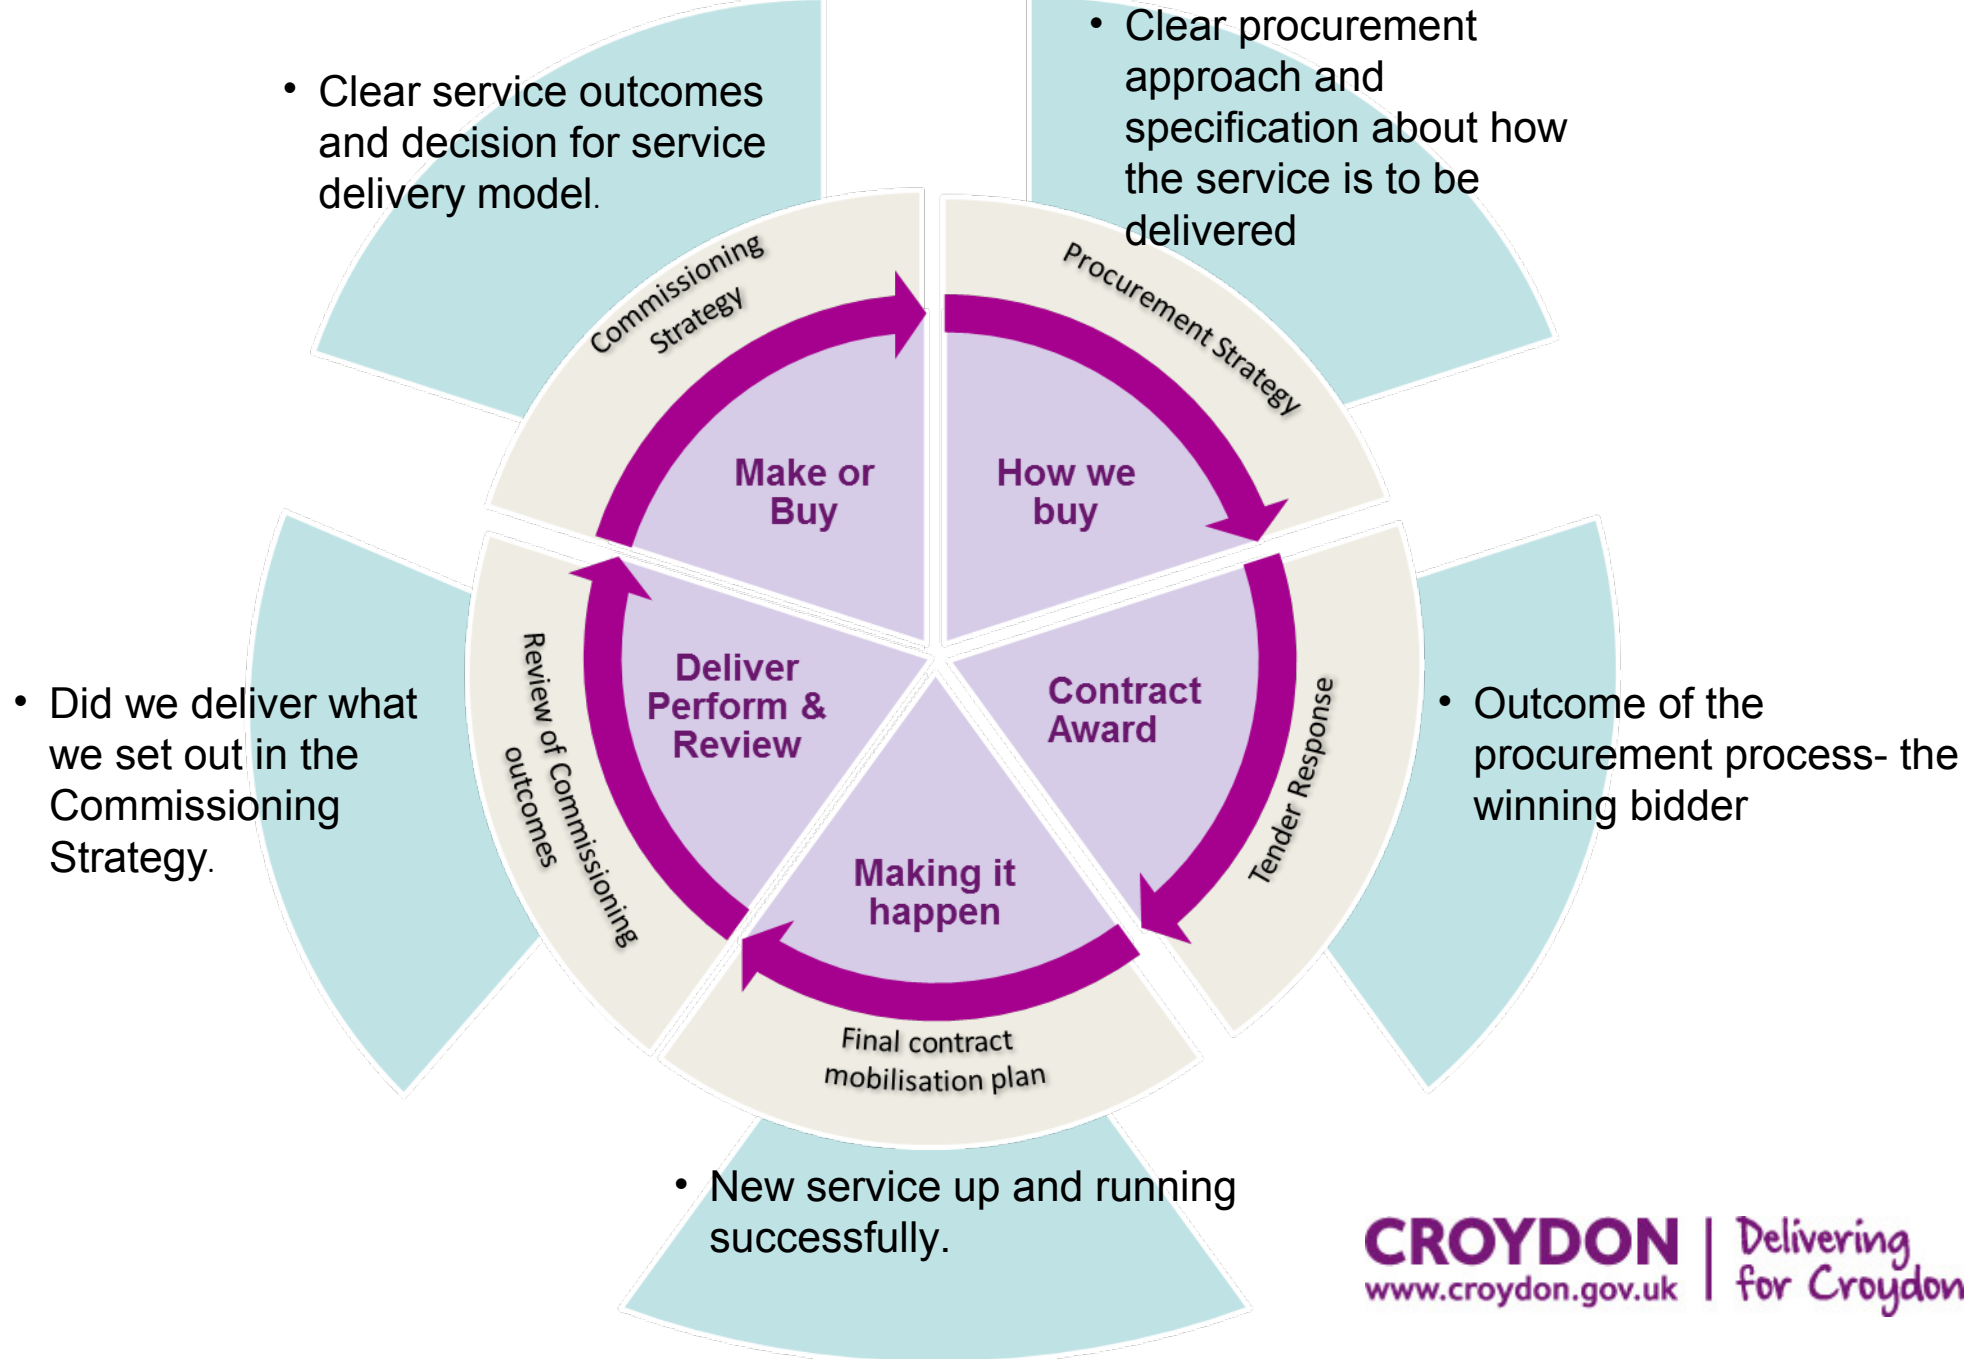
• Clear service outcomes and decision for service delivery model.

• Clear procurement approach and specification about how the service is to be delivered

Commissioning Strategy

Procurement Strategy

Make or Buy

How we buy

Deliver Perform & Review

Contract Award

Making it happen

Review of Commissioning outcomes

Tender Response

Final contract mobilisation plan

• Did we deliver what we set out in the Commissioning Strategy.

• Outcome of the procurement process- the winning bidder

• New service up and running successfully.

CROYDON
www.croydon.gov.uk
Delivering for Croydon